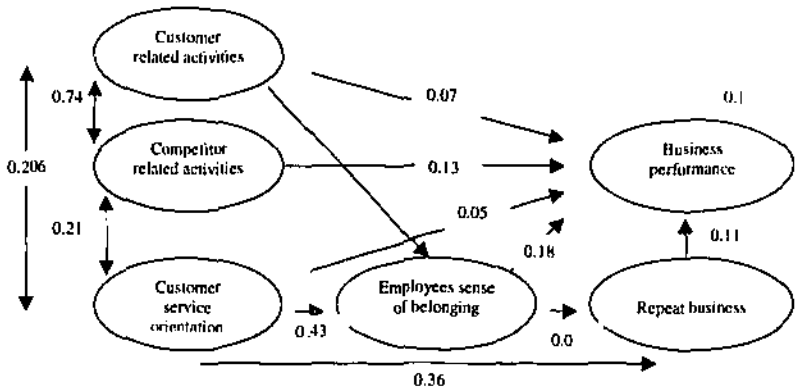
Customer related activities

Competitor related activities

Customer service orientation

Employees sense of belonging

Business performance

Repeat business

0.74

0.206

0.21

0.07

0.1

0.13

0.05

0.18

0.11

0.43

0.0

0.36